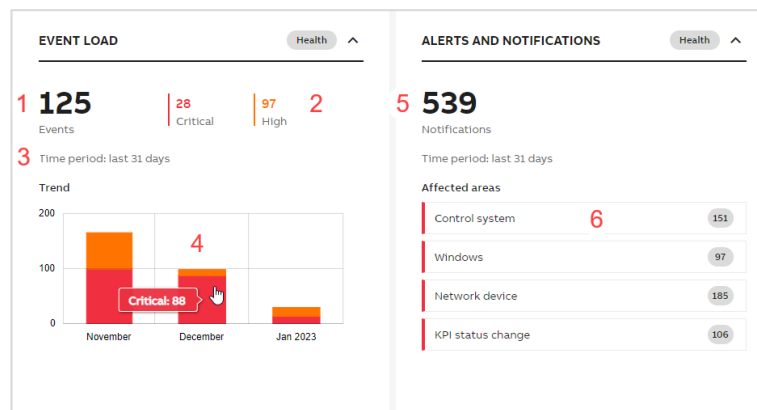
EVENT LOAD Health

1 125 Events

28 Critical

97 High 2

3 Time period: last 31 days

Trend

200

100

0

4

Critical: 88

November December Jan 2023

ALERTS AND NOTIFICATIONS Health

5 539 Notifications

Time period: last 31 days

Affected areas

| | |
|---|---|
| Control system 6 | 151 |
| Windows | 97 |
| Network device | 185 |
| KPI status change | 106 |